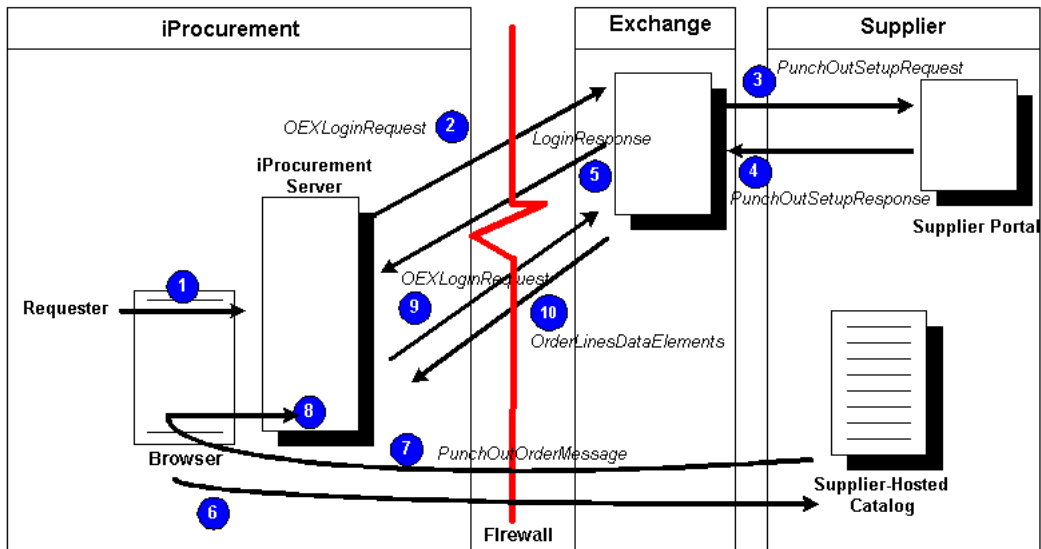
iProcurement

Exchange

Supplier

3 PunchOutSetupRequest

OEXLoginRequest 2

LoginResponse

5

4

PunchOutSetupResponse

iProcurement Server

Supplier Portal

1

Requester

OEXLoginRequest

9

10

OrderLinesDataElements

8

7 PunchOutOrderMessage

Browser

Supplier-Hosted Catalog

6

Firewall